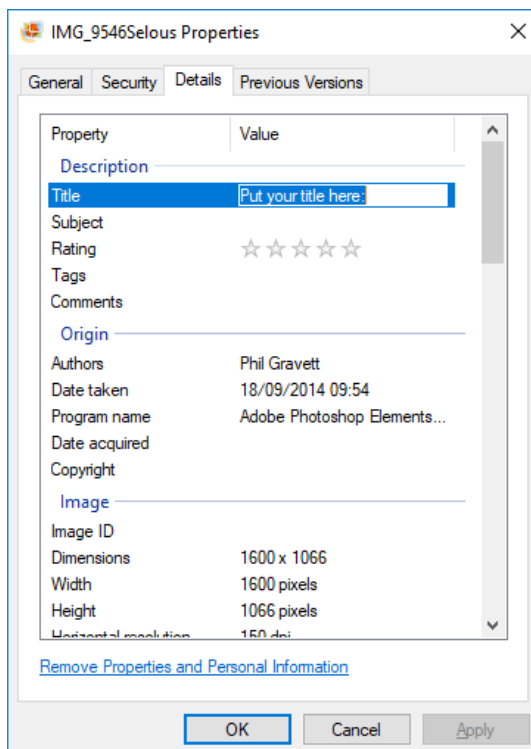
IMG_9546Selous Properties

General | Security | Details | Previous Versions

| Property | Value |
|---|---|
| Description | |
| Title | Put your title here: |
| Subject | |
| Rating | ☆☆☆☆☆ |
| Tags | |
| Comments | |
| Origin | |
| Authors | Phil Gravett |
| Date taken | 18/09/2014 09:54 |
| Program name | Adobe Photoshop Elements... |
| Date acquired | |
| Copyright | |
| Image | |
| Image ID | |
| Dimensions | 1600 x 1066 |
| Width | 1600 pixels |
| Height | 1066 pixels |
| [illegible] | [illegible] |

Remove Properties and Personal Information

OK | Cancel | Apply